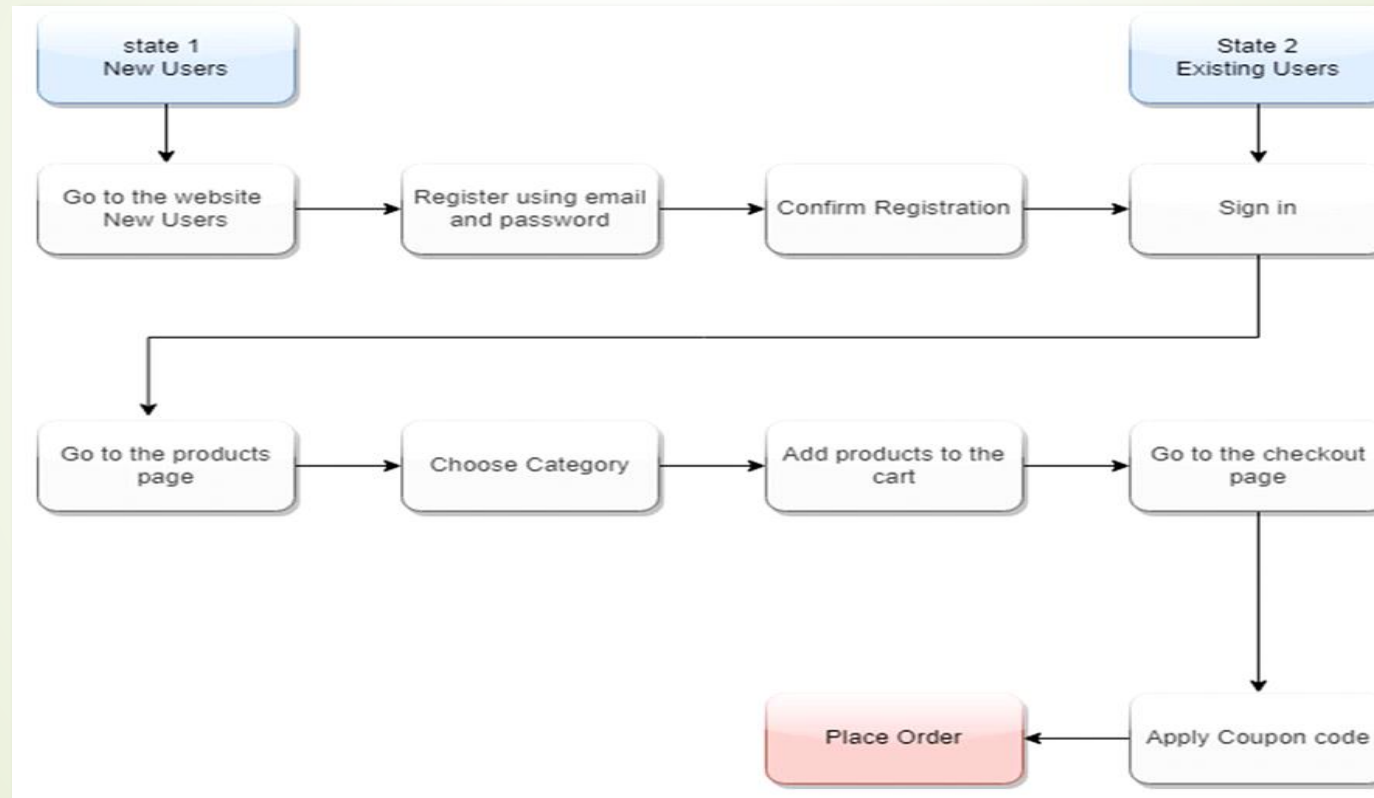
state 1
New Users

State 2
Existing Users

Go to the website
New Users

Register using email and password

Confirm Registration

Sign in

Go to the products page

Choose Category

Add products to the cart

Go to the checkout page

Apply Coupon code

Place Order